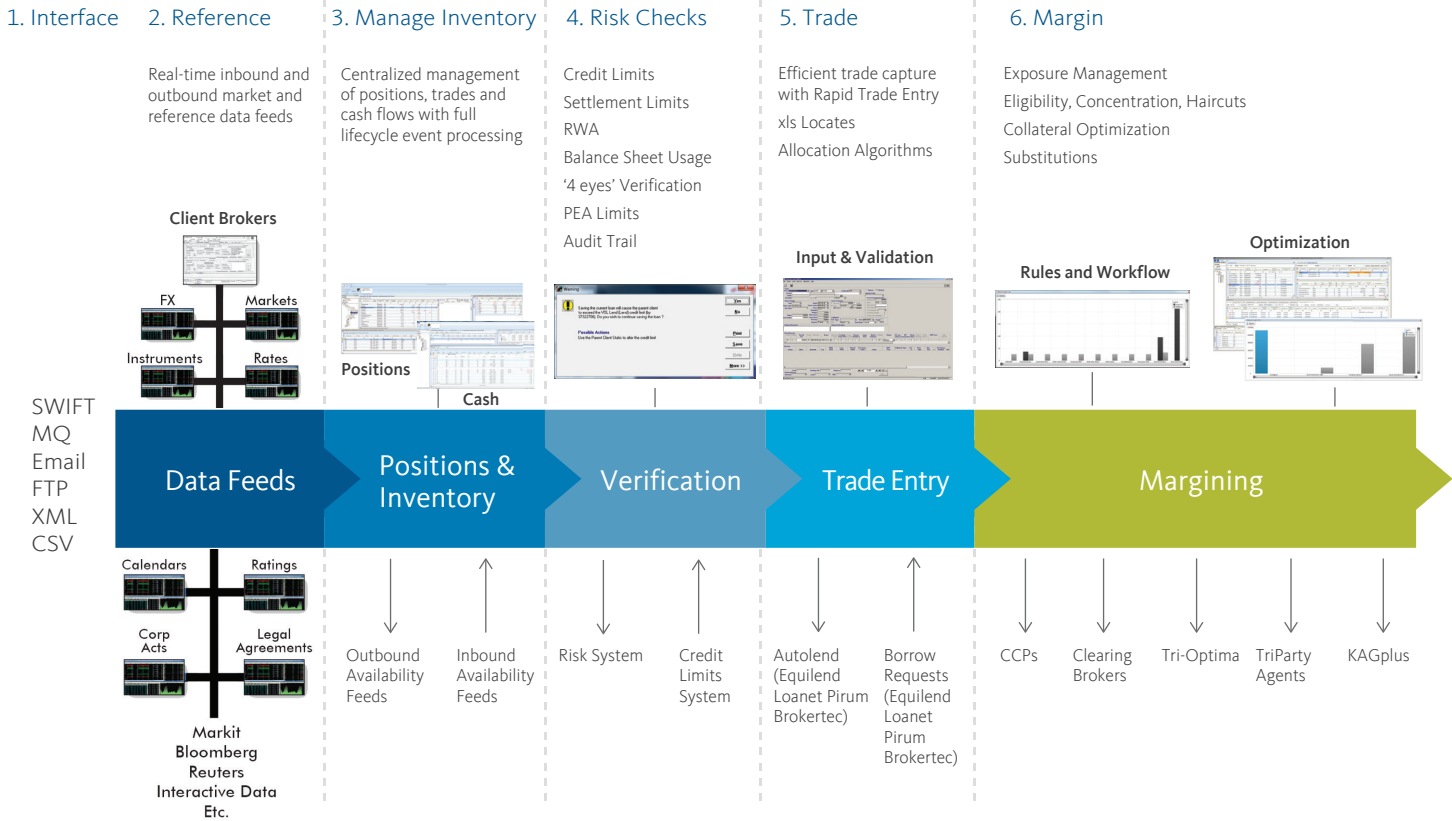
1. Interface

2. Reference

Real-time inbound and outbound market and reference data feeds

3. Manage Inventory

Centralized management of positions, trades and cash flows with full lifecycle event processing

4. Risk Checks

Credit Limits
Settlement Limits
RWA
Balance Sheet Usage
'4 eyes' Verification
PEA Limits
Audit Trail

5. Trade

Efficient trade capture with Rapid Trade Entry
xls Locates
Allocation Algorithms

6. Margin

Exposure Management
Eligibility, Concentration, Haircuts
Collateral Optimization
Substitutions

Client Brokers

FX

Markets

Instruments

Rates

Positions

Cash

Input & Validation

Rules and Workflow

Optimization

SWIFT
MQ
Email
FTP
XML
CSV

Data Feeds

Positions & Inventory

Verification

Trade Entry

Margining

Calendars

Ratings

Corp Acts

Legal Agreements

Markit
Bloomberg
Reuters
Interactive Data
Etc.

Outbound Availability Feeds

Inbound Availability Feeds

Risk System

Credit Limits System

Autolend (Equilend Loanet Pirum Brokertec)

Borrow Requests (Equilend Loanet Pirum Brokertec)

CCPs

Clearing Brokers

Tri-Optima

TriParty Agents

KAGplus